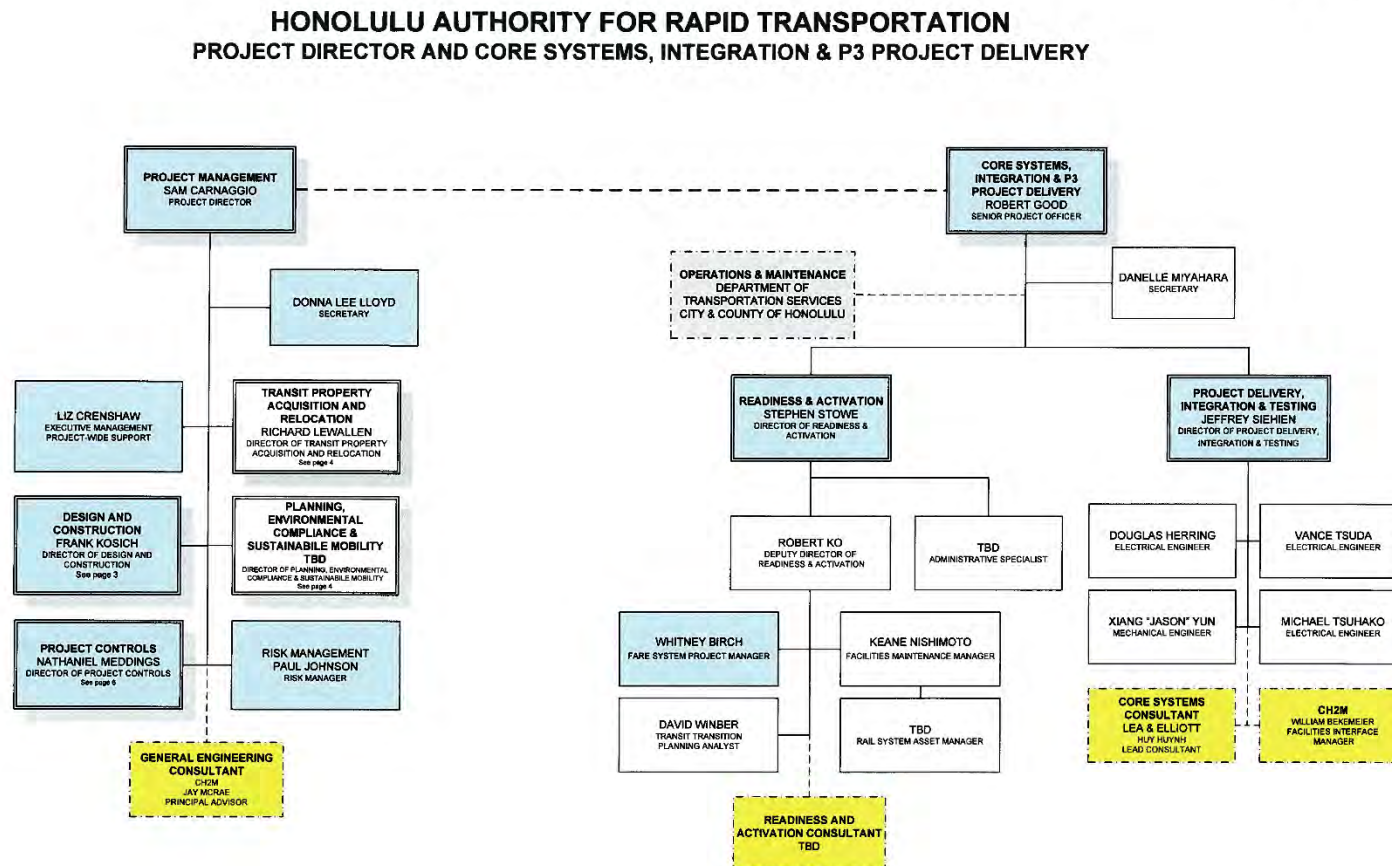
HONOLULU AUTHORITY FOR RAPID TRANSPORTATION
PROJECT DIRECTOR AND CORE SYSTEMS, INTEGRATION & P3 PROJECT DELIVERY

PROJECT MANAGEMENT
SAM CARNAGGIO
PROJECT DIRECTOR

DONNA LEE LLOYD
SECRETARY

LIZ CRENSHAW
EXECUTIVE MANAGEMENT
PROJECT-WIDE SUPPORT

TRANSIT PROPERTY ACQUISITION AND RELOCATION
RICHARD LEWALLEN
DIRECTOR OF TRANSIT PROPERTY ACQUISITION AND RELOCATION
See page 4

DESIGN AND CONSTRUCTION
FRANK KOSICH
DIRECTOR OF DESIGN AND CONSTRUCTION
See page 3

PLANNING, ENVIRONMENTAL COMPLIANCE & SUSTAINABILE MOBILITY
TBD
DIRECTOR OF PLANNING, ENVIRONMENTAL COMPLIANCE & SUSTAINABLE MOBILITY
See page 4

PROJECT CONTROLS
NATHANIEL MEDDINGS
DIRECTOR OF PROJECT CONTROLS
See page 6

RISK MANAGEMENT
PAUL JOHNSON
RISK MANAGER

GENERAL ENGINEERING CONSULTANT
CH2M
JAY MCRAE
PRINCIPAL ADVISOR

CORE SYSTEMS, INTEGRATION & P3 PROJECT DELIVERY
ROBERT GOOD
SENIOR PROJECT OFFICER

OPERATIONS & MAINTENANCE
DEPARTMENT OF TRANSPORTATION SERVICES
CITY & COUNTY OF HONOLULU

DANELLE MIYAHARA
SECRETARY

READINESS & ACTIVATION
STEPHEN STOWE
DIRECTOR OF READINESS & ACTIVATION

PROJECT DELIVERY, INTEGRATION & TESTING
JEFFREY SIEHIEN
DIRECTOR OF PROJECT DELIVERY, INTEGRATION & TESTING

ROBERT KO
DEPUTY DIRECTOR OF READINESS & ACTIVATION

TBD
ADMINISTRATIVE SPECIALIST

DOUGLAS HERRING
ELECTRICAL ENGINEER

VANCE TSUDA
ELECTRICAL ENGINEER

XIANG "JASON" YUN
MECHANICAL ENGINEER

MICHAEL TSUHAKO
ELECTRICAL ENGINEER

WHITNEY BIRCH
FARE SYSTEM PROJECT MANAGER

KEANE NISHIMOTO
FACILITIES MAINTENANCE MANAGER

DAVID WINBER
TRANSIT TRANSITION PLANNING ANALYST

TBD
RAIL SYSTEM ASSET MANAGER

CORE SYSTEMS CONSULTANT
LEA & ELLIOTT
HUY HUYNH
LEAD CONSULTANT

CH2M
WILLIAM BEKEMEIER
FACILITIES INTERFACE MANAGER

READINESS AND ACTIVATION CONSULTANT
TBD